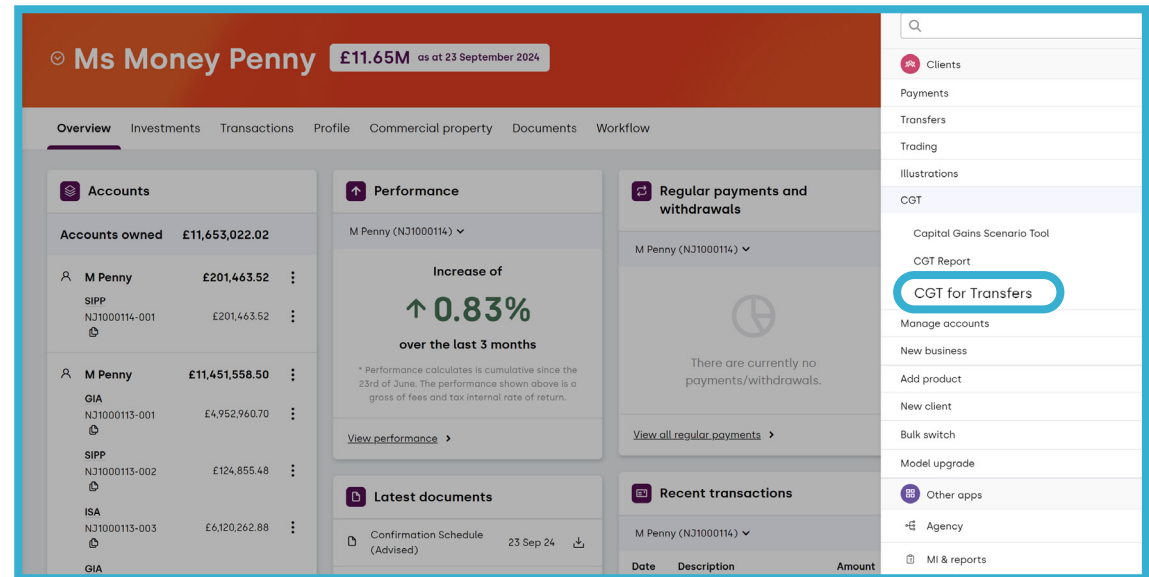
Ms Money Penny £11.65M as at 23 September 2024

Overview Investments Transactions Profile Commercial property Documents Workflow

Accounts

Accounts owned £11,653,022.02

M Penny £201,463.52
SIPP
NJ1000114-001 £201,463.52

M Penny £11,451,558.50
GIA
NJ1000113-001 £4,952,960.70
SIPP
NJ1000113-002 £124,855.48
ISA
NJ1000113-003 £6,120,262.88
GIA

Performance

M Penny (NJ1000114)

Increase of
↑0.83%
over the last 3 months

* Performance calculates is cumulative since the 23rd of June. The performance shown above is a gross of fees and tax internal rate of return.

View performance

Latest documents

Confirmation Schedule (Advised) 23 Sep 24

Regular payments and withdrawals

M Penny (NJ1000114)

There are currently no payments/withdrawals.

View all regular payments

Recent transactions

M Penny (NJ1000114)

Date Description Amount

Clients
Payments
Transfers
Trading
Illustrations
CGT
Capital Gains Scenario Tool
CGT Report
CGT for Transfers
Manage accounts
New business
Add product
New client
Bulk switch
Model upgrade
Other apps
Agency
MI & reports